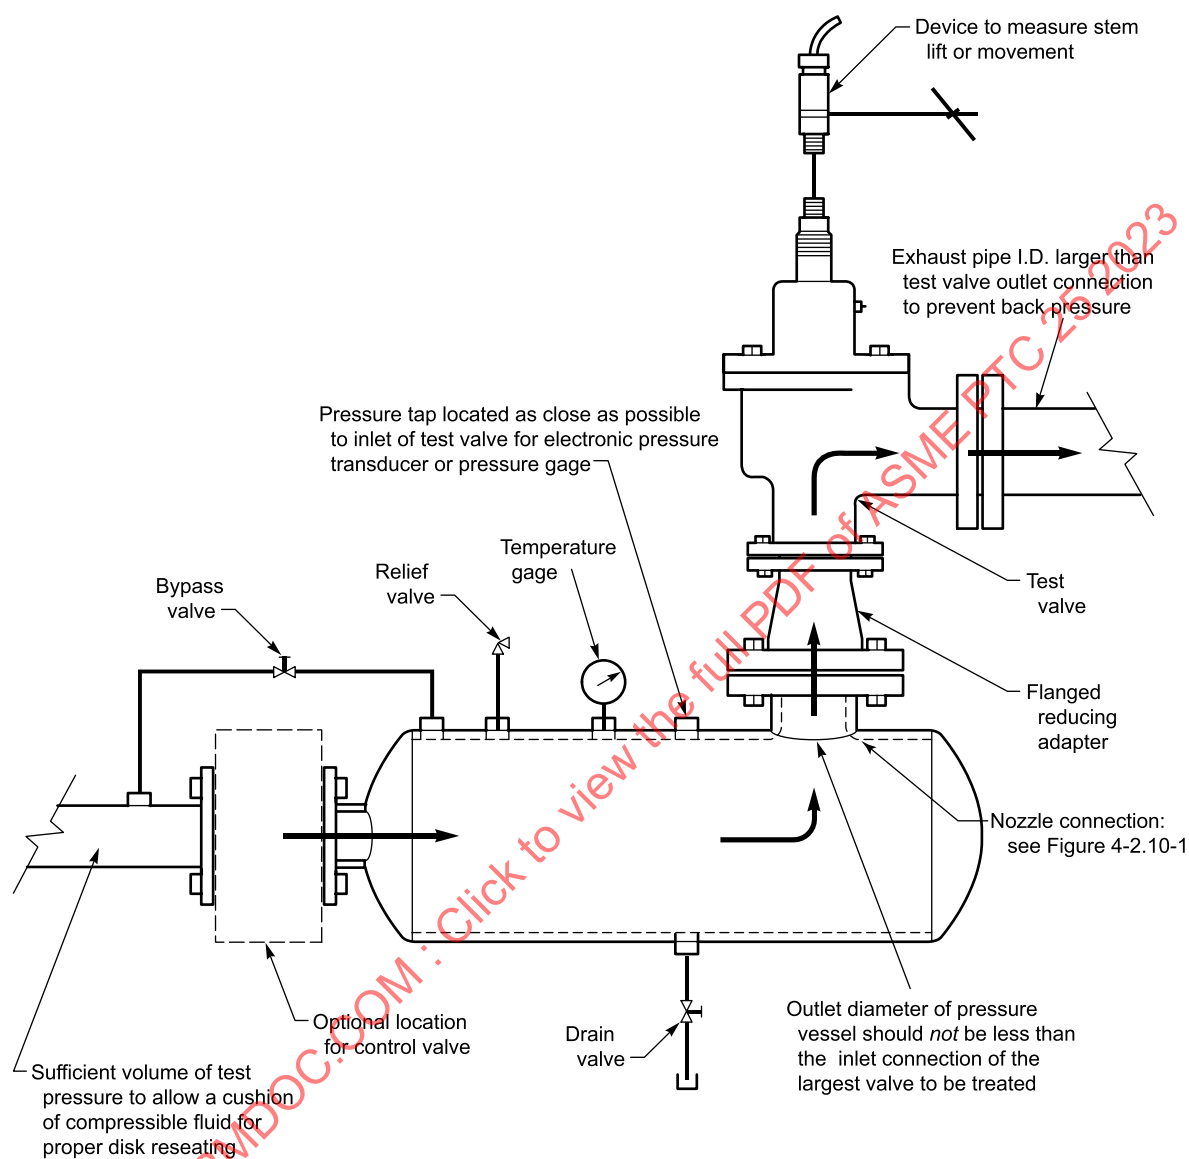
Device to measure stem lift or movement

Exhaust pipe I.D. larger than test valve outlet connection to prevent back pressure

Pressure tap located as close as possible to inlet of test valve for electronic pressure transducer or pressure gage

Temperature gage

Relief valve

Bypass valve

Test valve

Flanged reducing adapter

Nozzle connection: see Figure 4-2.10-1

Outlet diameter of pressure vessel should *not* be less than the inlet connection of the largest valve to be treated

Drain valve

Optional location for control valve

Sufficient volume of test pressure to allow a cushion of compressible fluid for proper disk reseating

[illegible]MDOC.COM : Click to view the full PDF of ASME PTC 25 2023